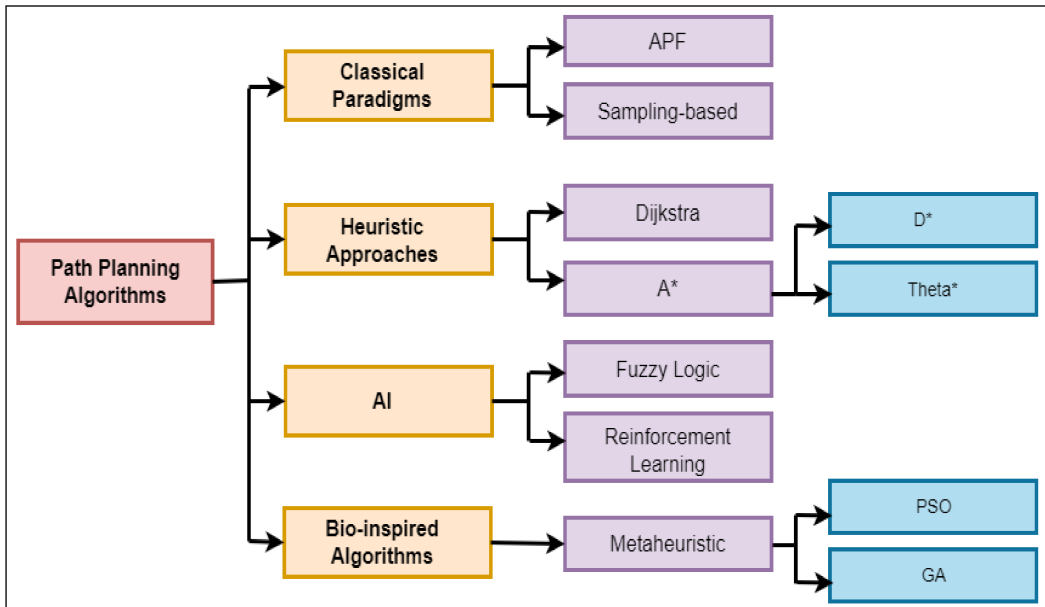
Path Planning Algorithms

Classical Paradigms

APF

Sampling-based

Heuristic Approaches

Dijkstra

A*

D*

Theta*

AI

Fuzzy Logic

Reinforcement Learning

Bio-inspired Algorithms

Metaheuristic

PSO

GA